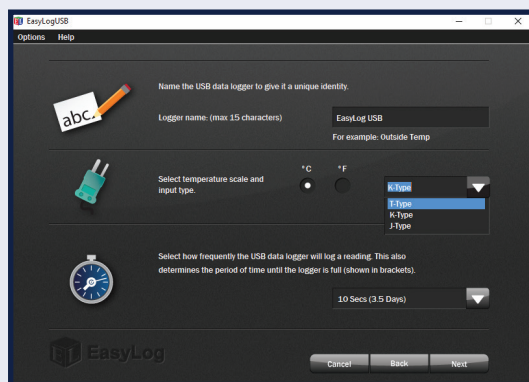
EasyLogUSB

Options Help

abc.

Name the USB data logger to give it a unique identity.

Logger name: (max 15 characters)

EasyLog USB

For example: Outside Temp

Select temperature scale and input type.

°C °F

K-Type

T-Type
K-Type
J-Type

Select how frequently the USB data logger will log a reading. This also determines the period of time until the logger is full (shown in brackets).

10 Secs (3.5 Days)

EasyLog

Cancel Back Next